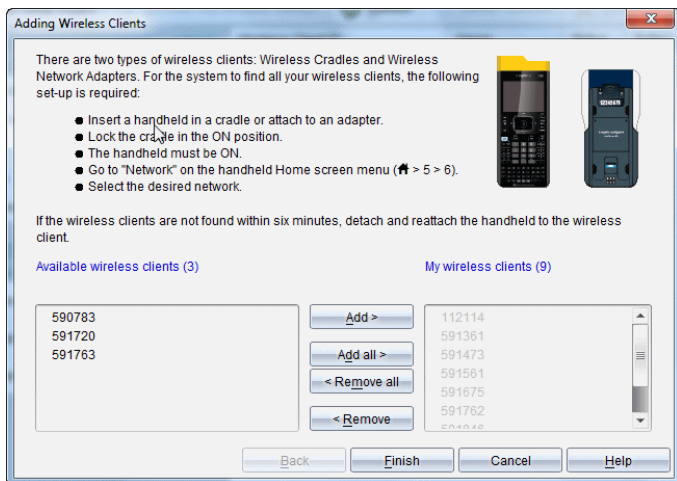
Adding Wireless Clients

There are two types of wireless clients: Wireless Cradles and Wireless Network Adapters. For the system to find all your wireless clients, the following set-up is required:

- Insert a handheld in a cradle or attach to an adapter.
- Lock the cradle in the ON position.
- The handheld must be ON.
- Go to "Network" on the handheld Home screen menu (🏠 > 5 > 6).
- Select the desired network.

If the wireless clients are not found within six minutes, detach and reattach the handheld to the wireless client.

Available wireless clients (3)

My wireless clients (9)

590783
591720
591763

Add >
Add all >
< Remove all
< Remove

112114
591361
591473
591561
591675
591762
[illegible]

Back
Finish
Cancel
Help